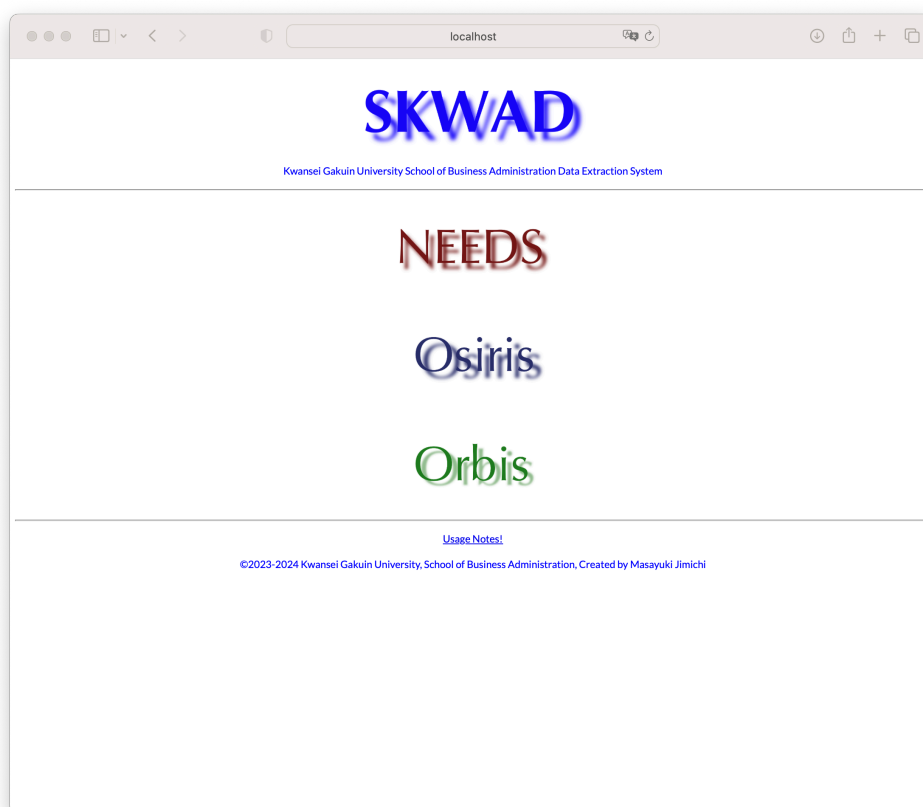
localhost

SKWAD

Kwansei Gakuin University School of Business Administration Data Extraction System

NEEDS

Osiris

Orbis

Usage Notes!

©2023-2024 Kwansei Gakuin University, School of Business Administration, Created by Masayuki Jimichi